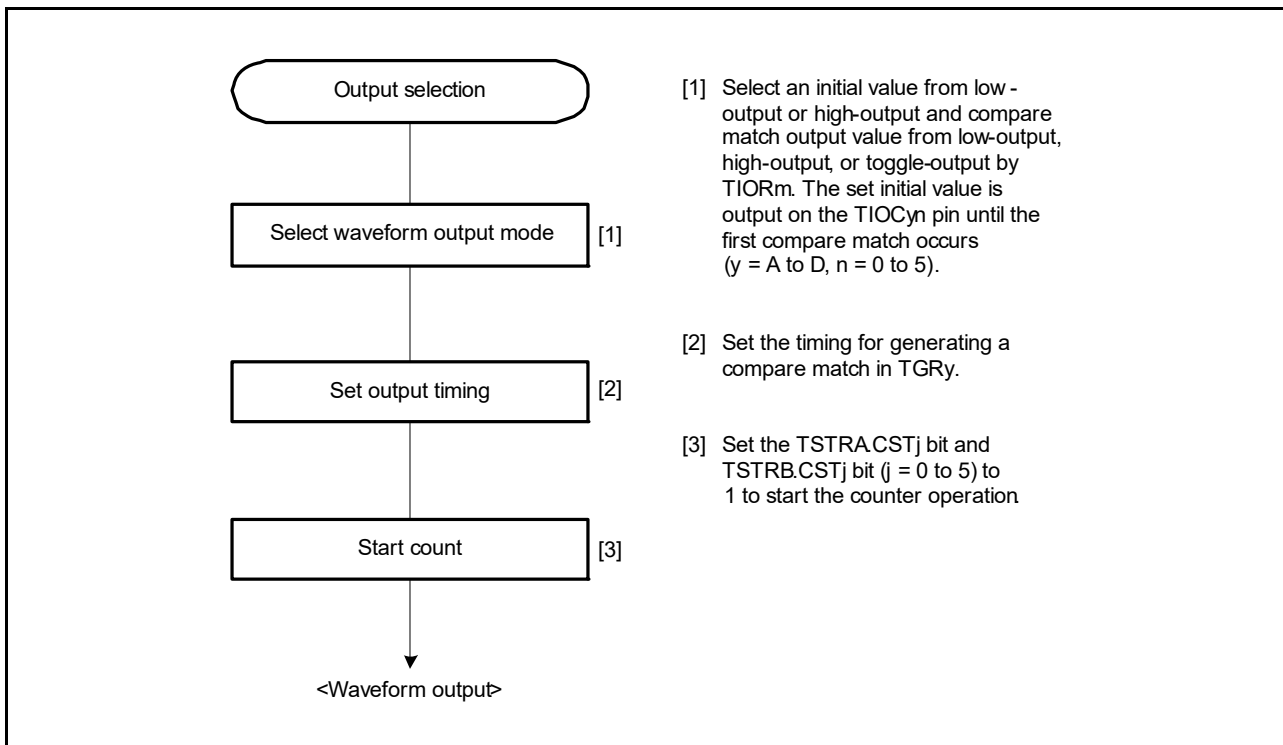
Output selection

Select waveform output mode [1]

Set output timing [2]

Start count [3]

<Waveform output>

[1] Select an initial value from low-output or high-output and compare match output value from low-output, high-output, or toggle-output by TIORm. The set initial value is output on the TIOCyn pin until the first compare match occurs (y = A to D, n = 0 to 5).

[2] Set the timing for generating a compare match in TGRy.

[3] Set the TSTRA.CSTj bit and TSTRB.CSTj bit (j = 0 to 5) to 1 to start the counter operation.